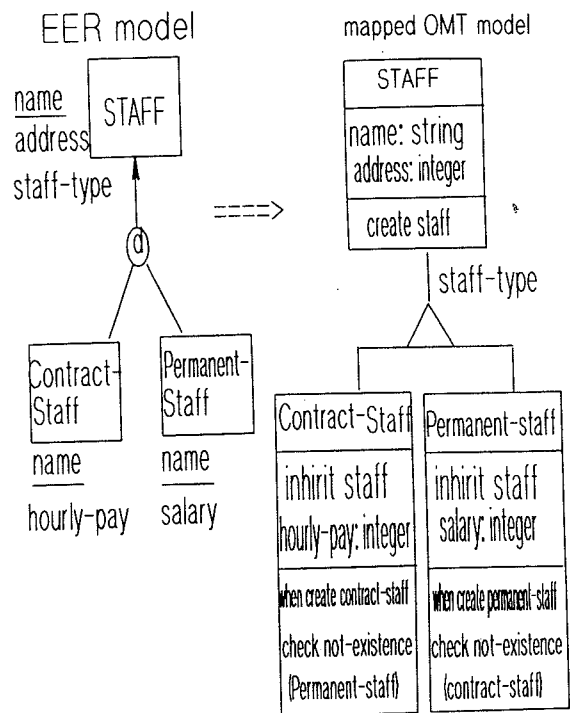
EER model

name
address
staff-type

STAFF

d

Contract-Staff
name
hourly-pay

Permanent-Staff
name
salary

====>

mapped OMT model

STAFF
name: string
address: integer
create staff

staff-type

Contract-Staff
inhirit staff
hourly-pay: integer
when create contract-staff
check not-existence
(Permanent-staff)

Permanent-staff
inhirit staff
salary: integer
when create permanent-staff
check not-existence
(contract-staff)